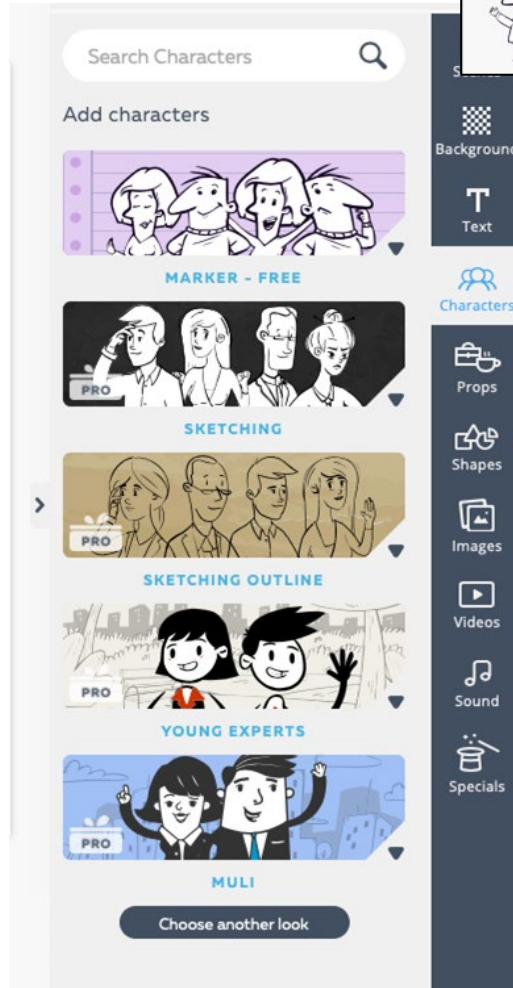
Search Characters

Add characters

MARKER - FREE

PRO

SKETCHING

PRO

SKETCHING OUTLINE

PRO

YOUNG EXPERTS

PRO

MULI

Choose another look

Scenes

Background

Text

Characters

Props

Shapes

Images

Videos

Sound

Specials